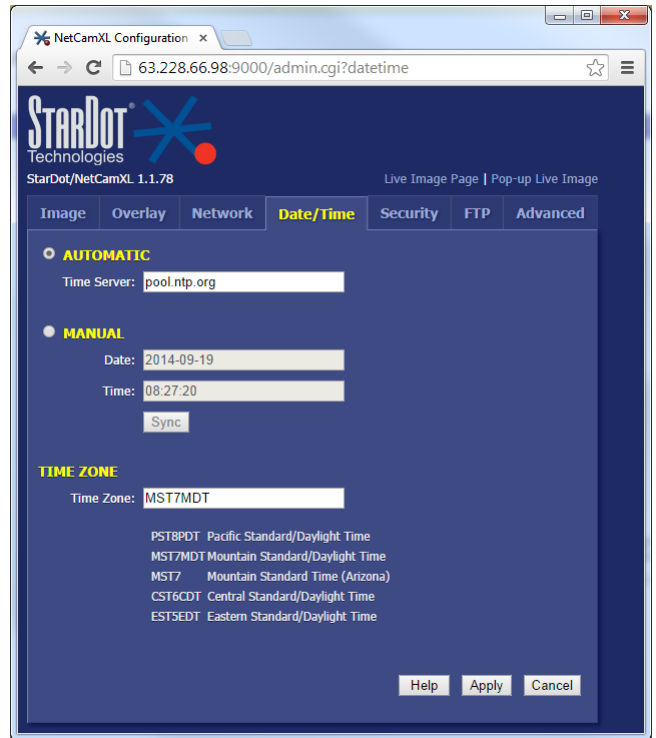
NetCamXL Configuration ×

63.228.66.98:9000/admin.cgi?datetime

STARDOT Technologies

StarDot/NetCamXL 1.1.78

Live Image Page | Pop-up Live Image

Image | Overlay | Network | Date/Time | Security | FTP | Advanced

AUTOMATIC

Time Server: pool.ntp.org

MANUAL

Date: 2014-09-19

Time: 08:27:20

Sync

TIME ZONE

Time Zone: MST7MDT

| | |
|---|---|
| PST8PDT | Pacific Standard/Daylight Time |
| MST7MDT | Mountain Standard/Daylight Time |
| MST7 | Mountain Standard Time (Arizona) |
| CST6CDT | Central Standard/Daylight Time |
| EST5EDT | Eastern Standard/Daylight Time |

Help Apply Cancel